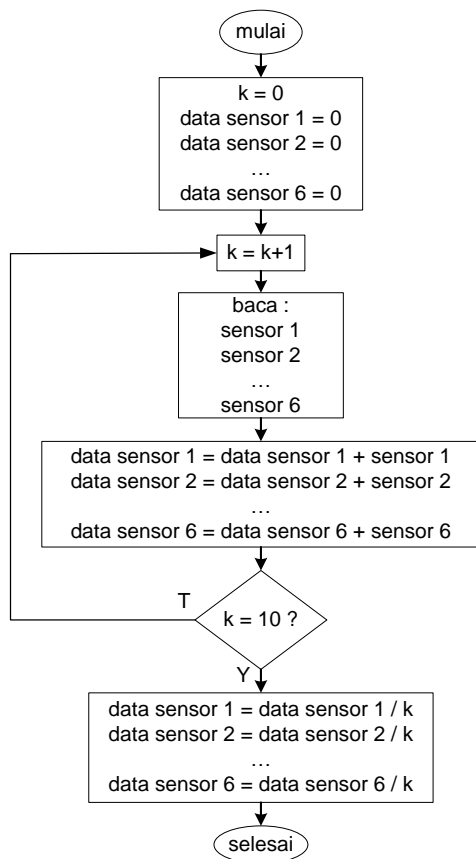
mulai

k = 0
data sensor 1 = 0
data sensor 2 = 0
…
data sensor 6 = 0

k = k+1

baca :
sensor 1
sensor 2
…
sensor 6

data sensor 1 = data sensor 1 + sensor 1
data sensor 2 = data sensor 2 + sensor 2
…
data sensor 6 = data sensor 6 + sensor 6

T

k = 10 ?

Y

data sensor 1 = data sensor 1 / k
data sensor 2 = data sensor 2 / k
…
data sensor 6 = data sensor 6 / k

selesai